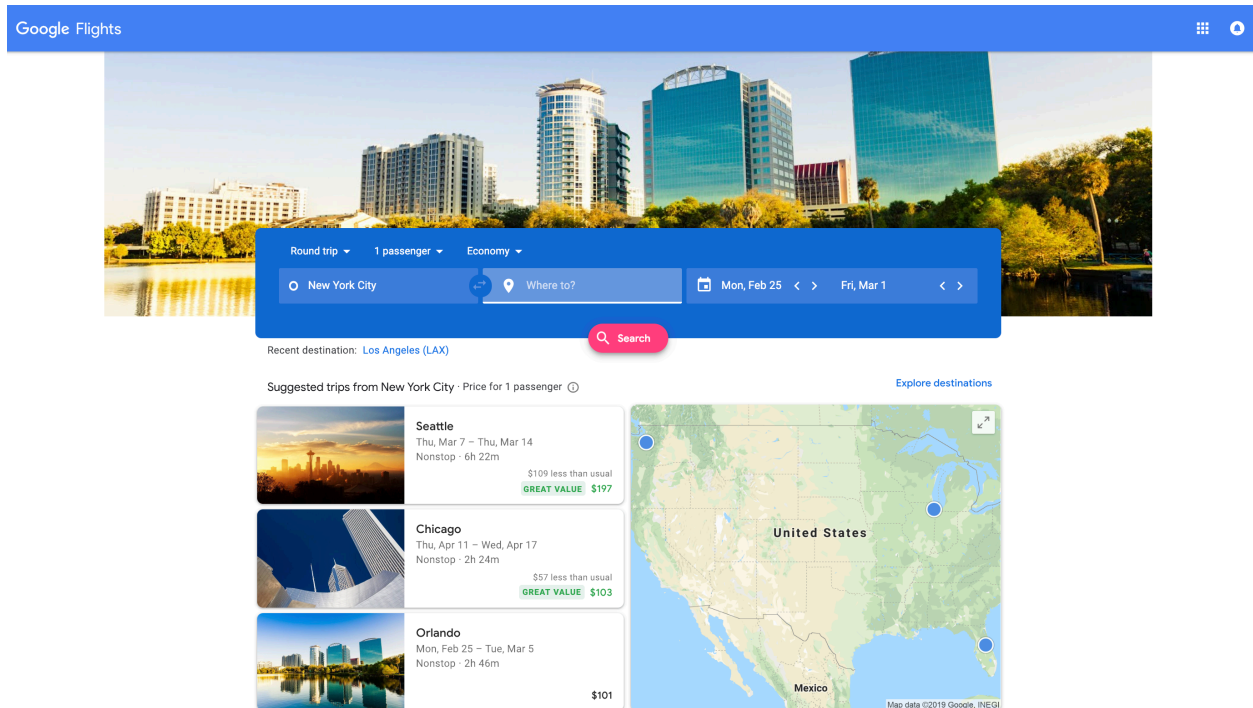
Google Flights

Round trip 1 passenger Economy

New York City

Where to?

Mon, Feb 25

Fri, Mar 1

Search

Recent destination: Los Angeles (LAX)

Suggested trips from New York City · Price for 1 passenger

Explore destinations

Seattle
Thu, Mar 7 – Thu, Mar 14
Nonstop · 6h 22m
$109 less than usual
GREAT VALUE $197

Chicago
Thu, Apr 11 – Wed, Apr 17
Nonstop · 2h 24m
$57 less than usual
GREAT VALUE $103

Orlando
Mon, Feb 25 – Tue, Mar 5
Nonstop · 2h 46m
$101

United States

Mexico

Map data ©2019 Google, INEGI